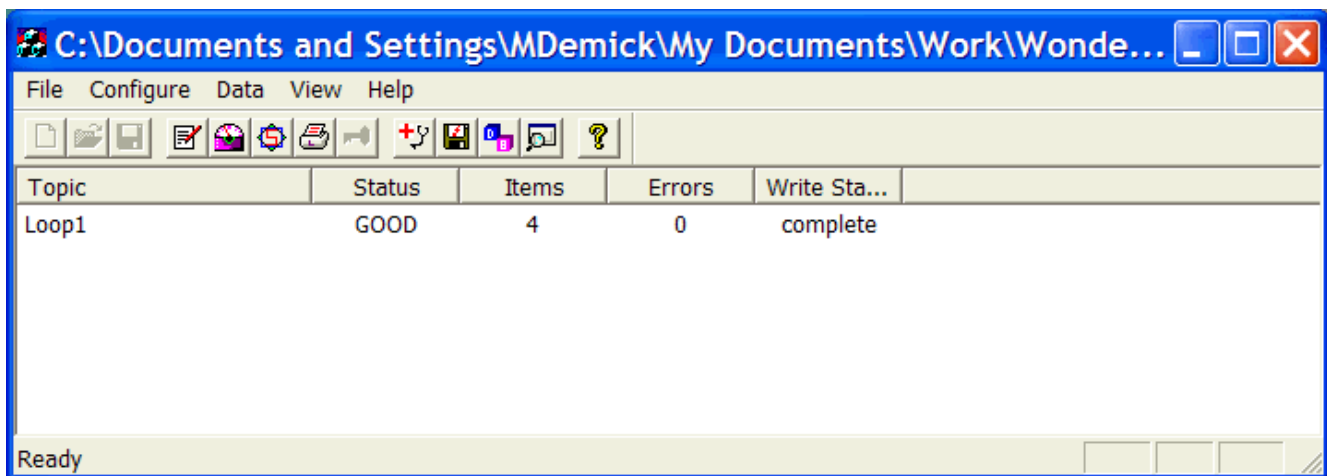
C:\Documents and Settings\MDemick\My Documents\Work\Wonde...

File Configure Data View Help

| Topic | Status | Items | Errors | Write Sta... |
|---|---|---|---|---|
| Loop1 | GOOD | 4 | 0 | complete |

Ready